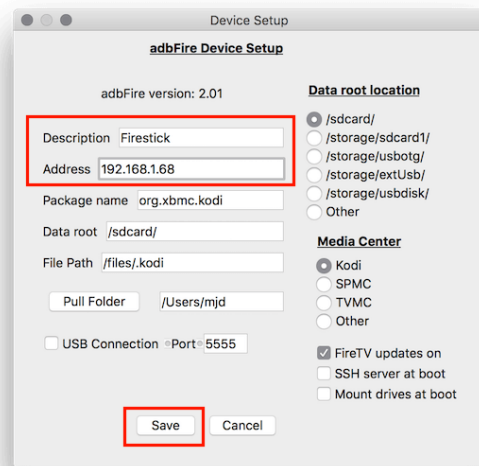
Device Setup

adbFire Device Setup

adbFire version: 2.01

Description Firestick

Address 192.168.1.68

Package name org.xbmc.kodi

Data root /sdcard/

File Path /files/.kodi

Pull Folder /Users/mjd

USB Connection Port 5555

Data root location

/sdcard/
/storage/sdcard1/
/storage/usbotg/
/storage/extUsb/
/storage/usbdisk/
Other

Media Center

Kodi
SPMC
TVMC
Other

FireTV updates on
SSH server at boot
Mount drives at boot

Save Cancel